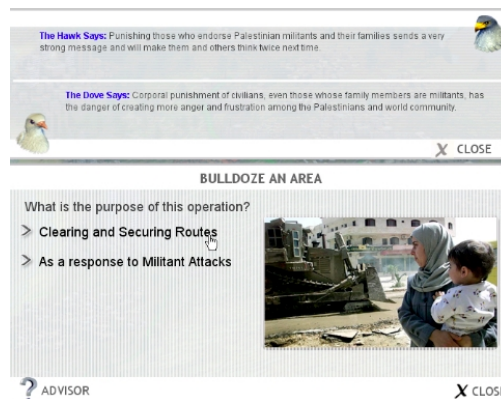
The Hawk Says: Punishing those who endorse Palestinian militants and their families sends a very strong message and will make them and others think twice next time.

The Dove Says: Corporal punishment of civilians, even those whose family members are militants, has the danger of creating more anger and frustration among the Palestinians and world community.

X CLOSE

BULLDOZE AN AREA

What is the purpose of this operation?

> Clearing and Securing Routes

> As a response to Militant Attacks

? ADVISOR

X CLOS